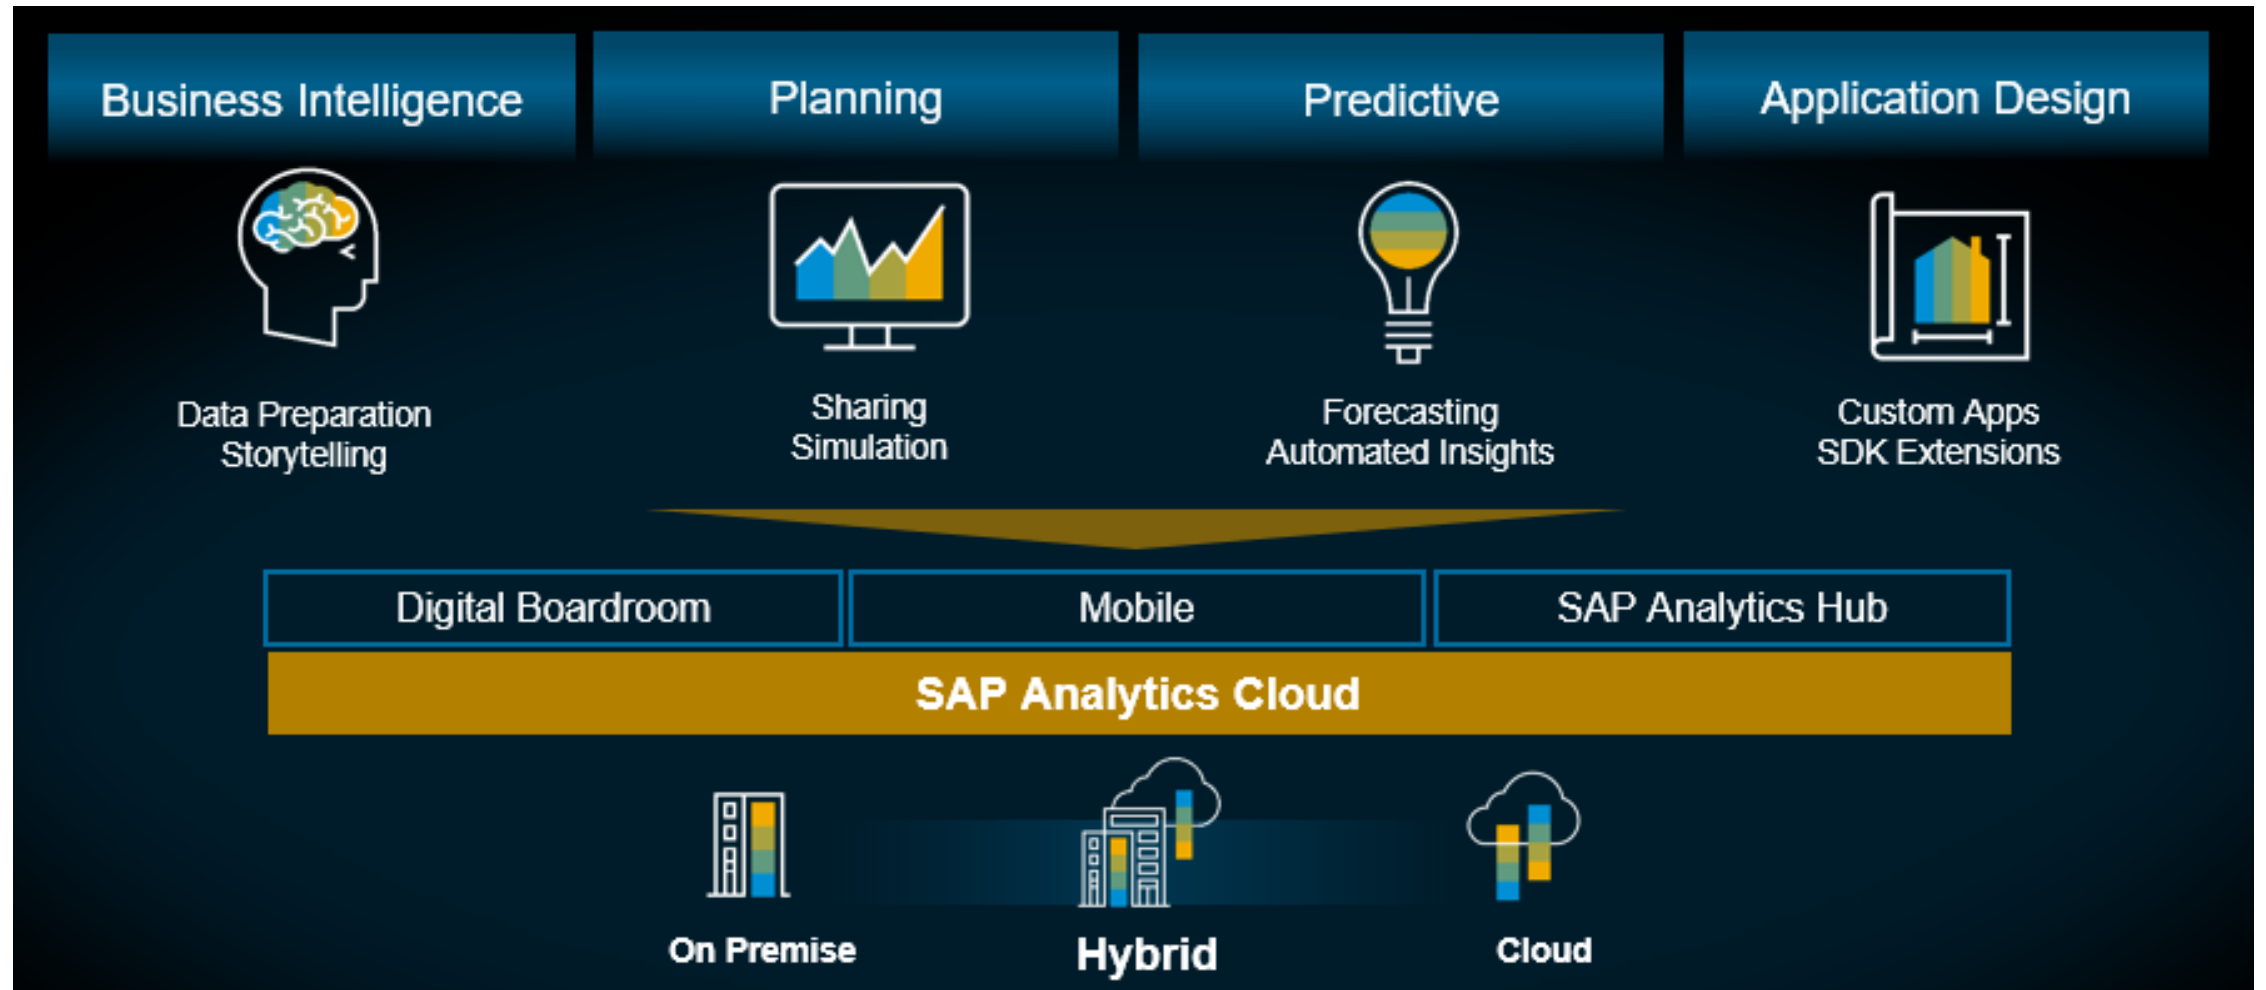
Business Intelligence

Planning

Predictive

Application Design

Data Preparation
Storytelling

Sharing
Simulation

Forecasting
Automated Insights

Custom Apps
SDK Extensions

Digital Boardroom

Mobile

SAP Analytics Hub

SAP Analytics Cloud

On Premise

Hybrid

Cloud